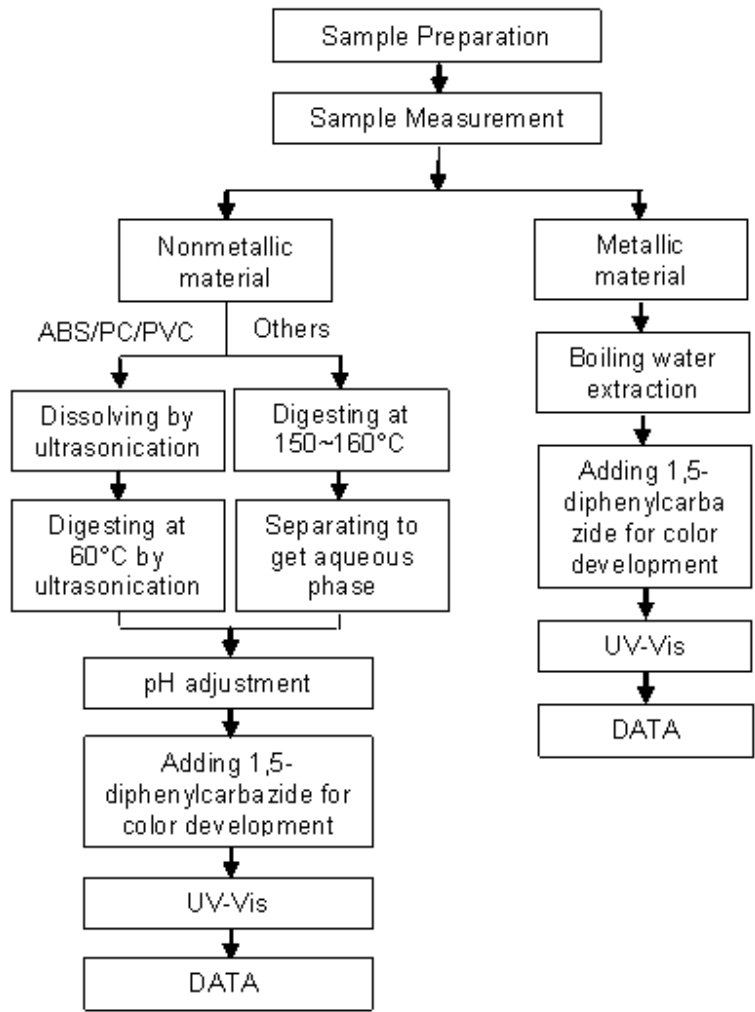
Sample Preparation

Sample Measurement

Nonmetallic material

ABS/PC/PVC

Others

Dissolving by ultrasonication

Digesting at 60°C by ultrasonication

Digesting at 150~160°C

Separating to get aqueous phase

pH adjustment

Adding 1,5-diphenylcarbazide for color development

UV-Vis

DATA

Metallic material

Boiling water extraction

Adding 1,5-diphenylcarbazide for color development

UV-Vis

DATA